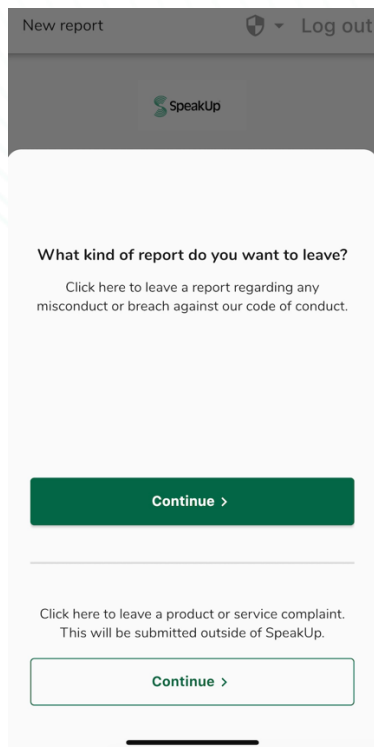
New report

Log out

SpeakUp

What kind of report do you want to leave?

Click here to leave a report regarding any misconduct or breach against our code of conduct.

Continue >

Click here to leave a product or service complaint. This will be submitted outside of SpeakUp.

Continue >